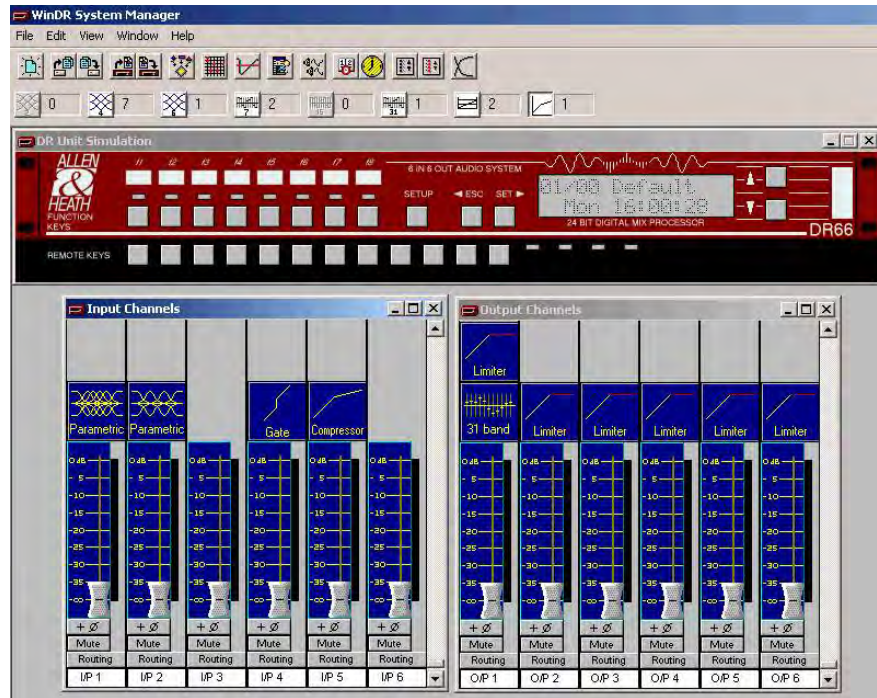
WinDR System Manager

File Edit View Window Help

0 7 1 2 0 1 2 1

DR Unit Simulation

ALLEN & HEATH

FUNCTION KEYS

f1 f2 f3 f4 f5 f6 f7 f8

6 IN 6 OUT AUDIO SYSTEM

SETUP ◄ ESC SET ►

01/00 Default
Mon 16:00:28

24 BIT DIGITAL MIX PROCESSOR

DR66

REMOTE KEYS

Input Channels

| Parametric | Parametric | | Gate | Compressor | |
|---|---|---|---|---|---|
| + Ø | + Ø | + Ø | + Ø | + Ø | + Ø |
| Mute | Mute | Mute | Mute | Mute | Mute |
| Routing | Routing | Routing | Routing | Routing | Routing |
| I/P 1 | I/P 2 | I/P 3 | I/P 4 | I/P 5 | I/P 6 |

0 dB, -5, -10, -15, -20, -25, -30, -35, -∞

Output Channels

| Limiter | | | | | |
|---|---|---|---|---|---|
| 31 band | Limiter | Limiter | Limiter | Limiter | Limiter |
| + Ø | + Ø | + Ø | + Ø | + Ø | + Ø |
| Mute | Mute | Mute | Mute | Mute | Mute |
| Routing | Routing | Routing | Routing | Routing | Routing |
| O/P 1 | O/P 2 | O/P 3 | O/P 4 | O/P 5 | O/P 6 |

0 dB, -5, -10, -15, -20, -25, -30, -35, -∞